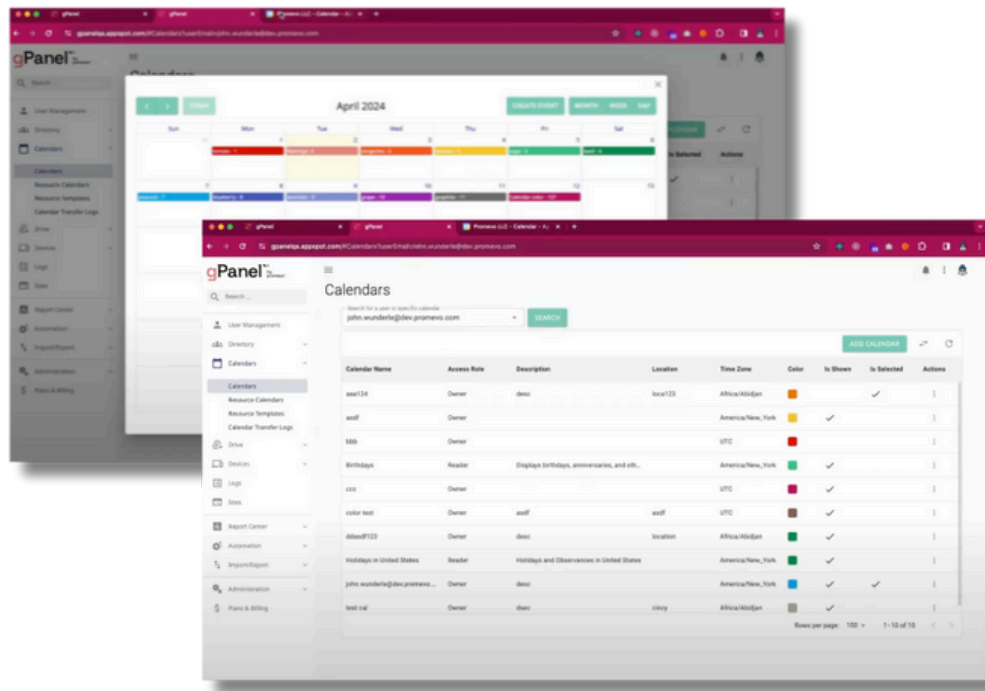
gPanel

Calendars

April 2024

TODAY

CREATE EVENT

MONTH WEEK DAY

Sun Mon Tue Wed Thu Fri Sat

gPanel

Search...

User Management

Directory

Calendars

Calendars

Resource Calendars

Resource Templates

Calendar Transfer Logs

Drive

Devices

Logs

Sites

Report Center

Automation

Import/Export

Administration

Plans & Billing

gPanel | gPanel | Promevo LLC - Calendar - A

gpanelqa.appspot.com/#Calendars?userEmail=john.wunderle@dev.promevo.com

Calendars

Search for a user or specific calendar

john.wunderle@dev.promevo.com

SEARCH

ADD CALENDAR

| Calendar Name | Access Role | Description | Location | Time Zone | Color | Is Shown | Is Selected | Actions |
|---|---|---|---|---|---|---|---|---|
| aaa124 | Owner | desc | loca123 | Africa/Abidjan | | | ✓ | ⋮ |
| asdf | Owner | | | America/New_York | | ✓ | | ⋮ |
| bbb | Owner | | | UTC | | | | ⋮ |
| Birthdays | Reader | Displays birthdays, anniversaries, and oth... | | America/New_York | | ✓ | | ⋮ |
| ccc | Owner | | | UTC | | ✓ | | ⋮ |
| color test | Owner | asdf | asdf | UTC | | ✓ | | ⋮ |
| ddasdf123 | Owner | desc | location | Africa/Abidjan | | ✓ | | ⋮ |
| Holidays in United States | Reader | Holidays and Observances in United States | | America/New_York | | ✓ | | ⋮ |
| john.wunderle@dev.promevo... | Owner | desc | | America/New_York | | ✓ | ✓ | ⋮ |
| test cal | Owner | desc | cincy | Africa/Abidjan | | ✓ | | ⋮ |

Rows per page: 100 1-10 of 10